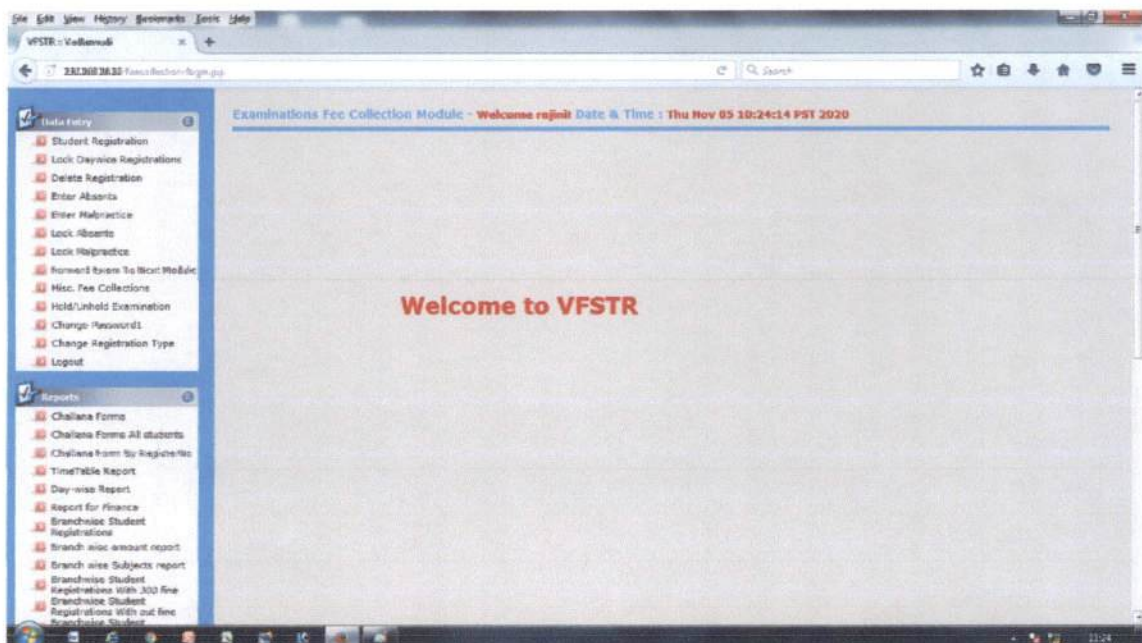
File Edit View History Bookmarks Tools Help

VFSTR :: Vadlamudi

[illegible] Feecollection-flogin.jsp

Search

Data Entry
Student Registration
Lock Daywise Registrations
Delete Registration
Enter Absents
Enter Malpractice
Lock Absents
Lock Malpractice
Forward Exam To Next Module
Misc. Fee Collections
Hold/Unhold Examination
Change Password1
Change Registration Type
Logout

Reports
Challana Forms
Challana Forms All students
Challana Form By Registerno
TimeTable Report
Day-wise Report
Report for Finance
Branchwise Student Registrations
Branch wise amount report
Branch wise Subjects report
Branchwise Student Registrations With 300 fine
Branchwise Student Registrations With out fine
Branchwise Student

Examinations Fee Collection Module - Welcome rajinit Date & Time : Thu Nov 05 10:24:14 PST 2020

Welcome to VFSTR

11:24